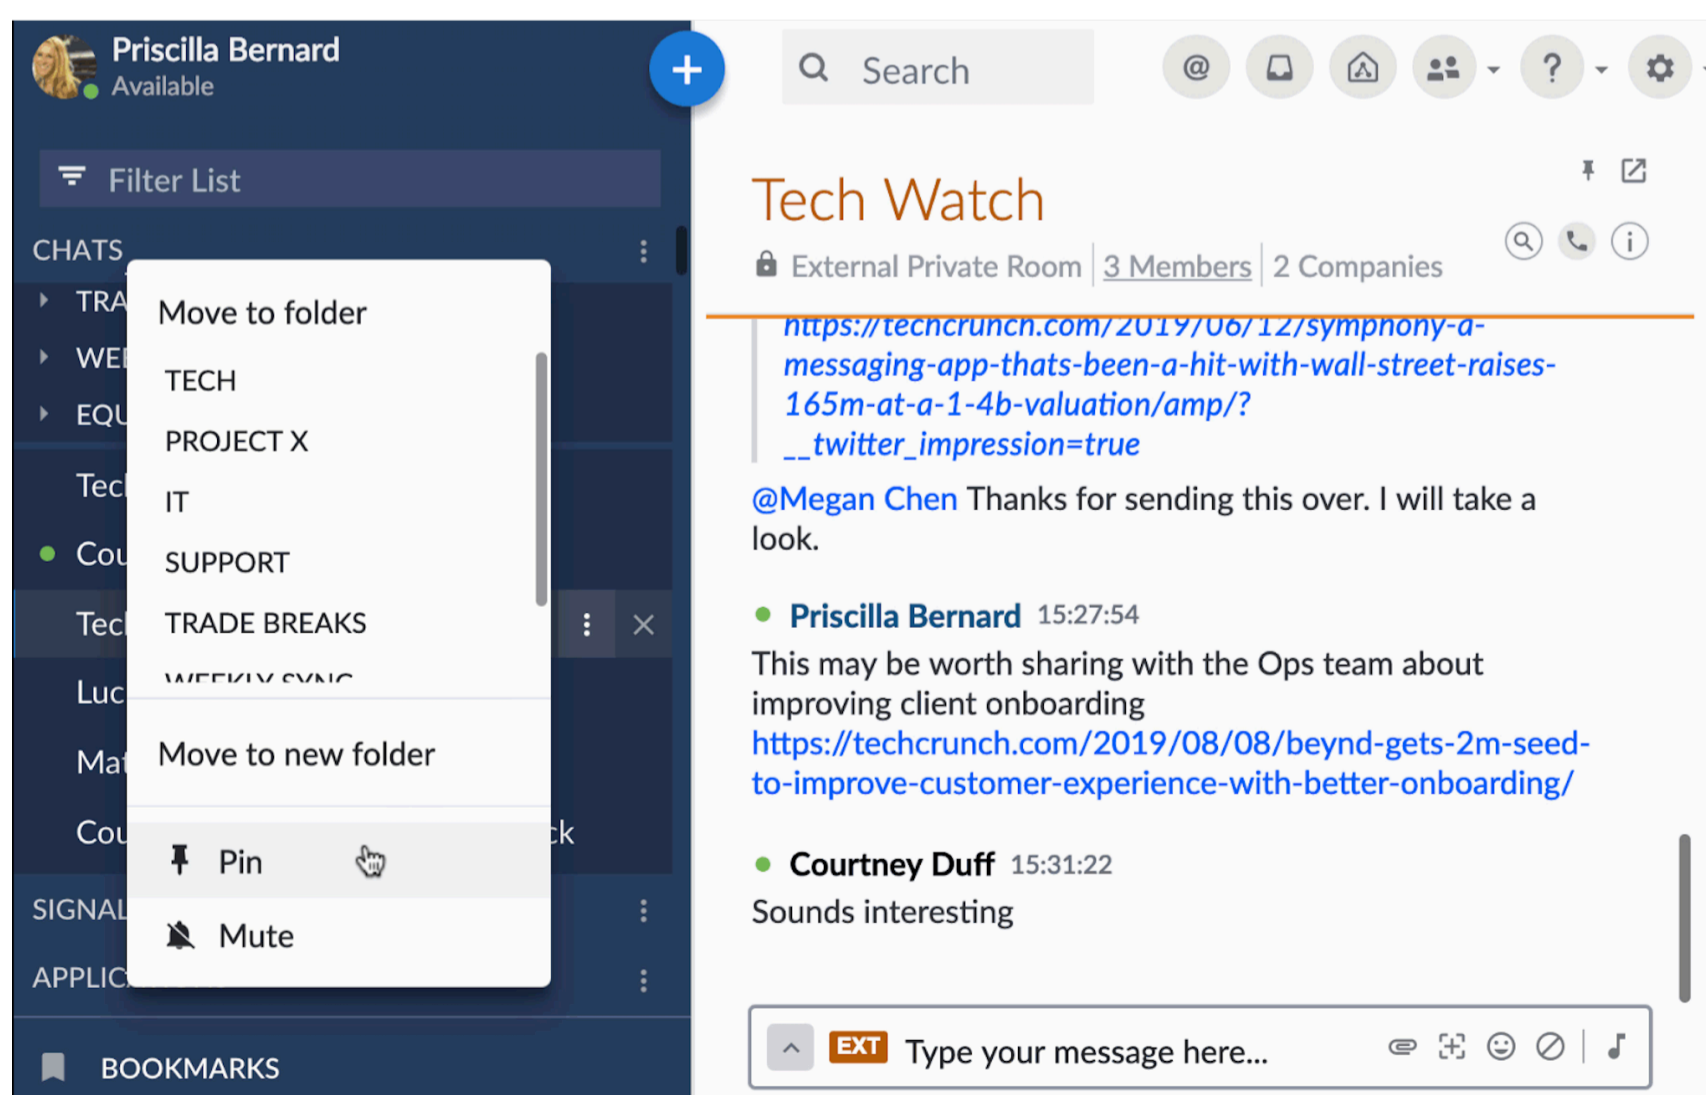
Priscilla Bernard
Available

Filter List

CHATS

TRA
WE
EQU
Tec
Cou
Tec
Luc
Ma
Cou
k

Move to folder
TECH
PROJECT X
IT
SUPPORT
TRADE BREAKS
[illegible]

Move to new folder

Pin
Mute

SIGNAL
APPLIC

BOOKMARKS

Search

Tech Watch
External Private Room | 3 Members | 2 Companies

https://techcrunch.com/2019/06/12/symphony-a-messaging-app-thats-been-a-hit-with-wall-street-raises-165m-at-a-1-4b-valuation/amp/?__twitter_impression=true

@Megan Chen Thanks for sending this over. I will take a look.

Priscilla Bernard 15:27:54
This may be worth sharing with the Ops team about improving client onboarding
https://techcrunch.com/2019/08/08/beynd-gets-2m-seed-to-improve-customer-experience-with-better-onboarding/

Courtney Duff 15:31:22
Sounds interesting

EXT Type your message here...